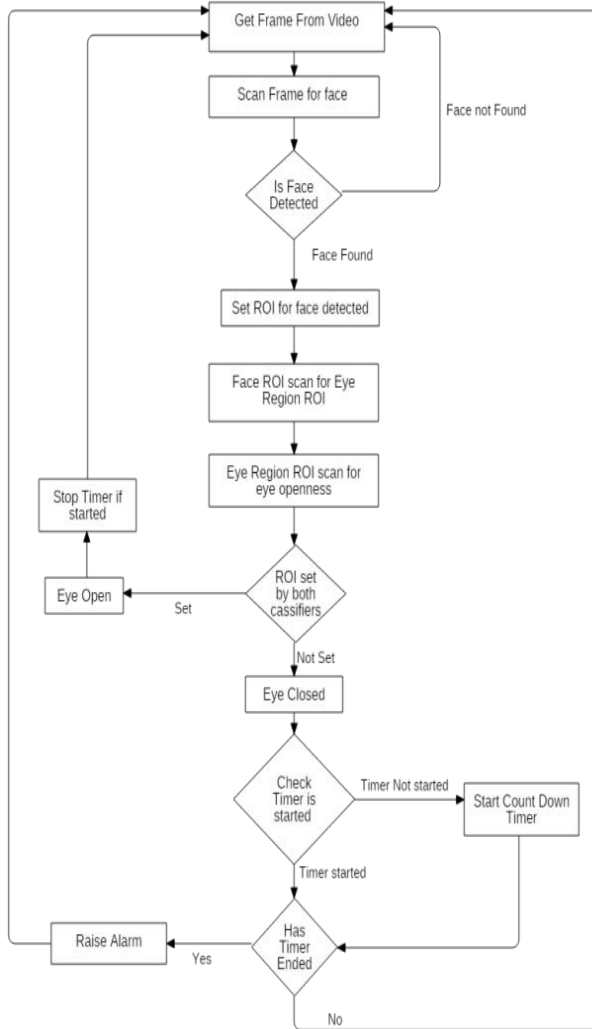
Get Frame From Video

Scan Frame for face

Face not Found

Is Face Detected

Face Found

Set ROI for face detected

Face ROI scan for Eye Region ROI

Eye Region ROI scan for eye openness

Stop Timer if started

Eye Open

Set

ROI set by both cassifiers

Not Set

Eye Closed

Check Timer is started

Timer Not started

Start Count Down Timer

Timer started

Raise Alarm

Yes

Has Timer Ended

No